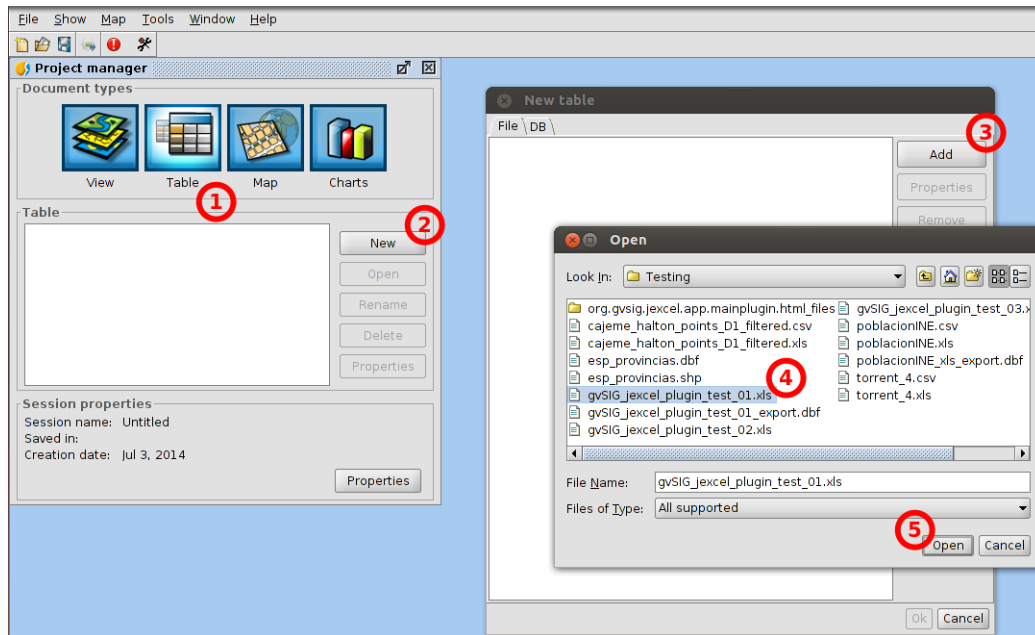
File Show Map Tools Window Help

Project manager

Document types

View Table Map Charts

1

Table

2

New
Open
Rename
Delete
Properties

Session properties
Session name: Untitled
Saved in:
Creation date: Jul 3, 2014

Properties

New table

File DB

3

Add
Properties
Remove

Open

Look In: Testing

org.gvsig.jexcel.app.mainplugin.html_files
cajeme_halton_points_D1_filtered.csv
cajeme_halton_points_D1_filtered.xls
esp_provincias.dbf
esp_provincias.shp
gvSIG_jexcel_plugin_test_01.xls
gvSIG_jexcel_plugin_test_01_export.dbf
gvSIG_jexcel_plugin_test_02.xls
gvSIG_jexcel_plugin_test_03.x
poblacionINE.csv
poblacionINE.xls
poblacionINE_xls_export.dbf
torrent_4.csv
torrent_4.xls

4

File Name: gvSIG_jexcel_plugin_test_01.xls

Files of Type: All supported

5

Open Cancel

Ok Cancel